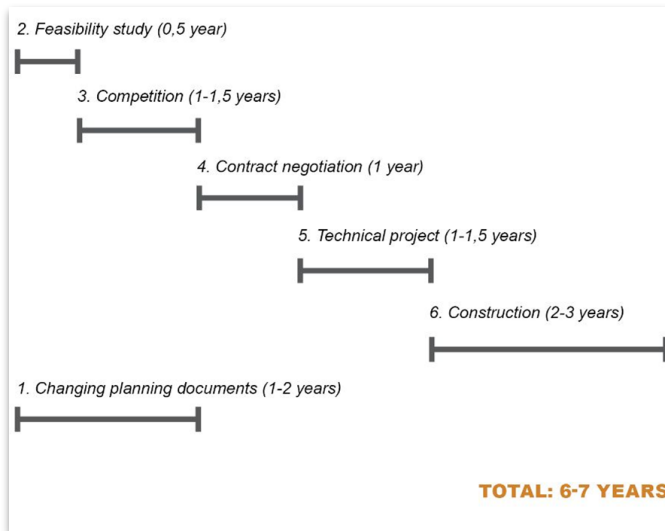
2. Feasibility study (0,5 year)

3. Competition (1-1,5 years)

4. Contract negotiation (1 year)

5. Technical project (1-1,5 years)

6. Construction (2-3 years)

1. Changing planning documents (1-2 years)

TOTAL: 6-7 YEARS